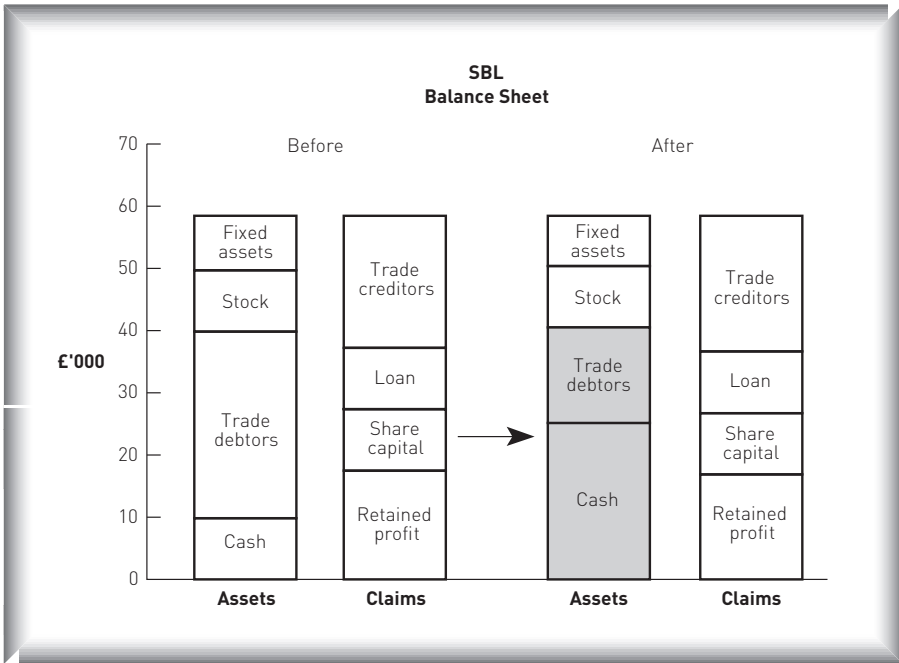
SBL
Balance Sheet

70
60
50
40
30
20
10
0

£'000

Before

Fixed assets
Stock
Trade debtors
Cash

Trade creditors
Loan
Share capital
Retained profit

Assets
Claims

After

Fixed assets
Stock
Trade debtors
Cash

Trade creditors
Loan
Share capital
Retained profit

Assets
Claims